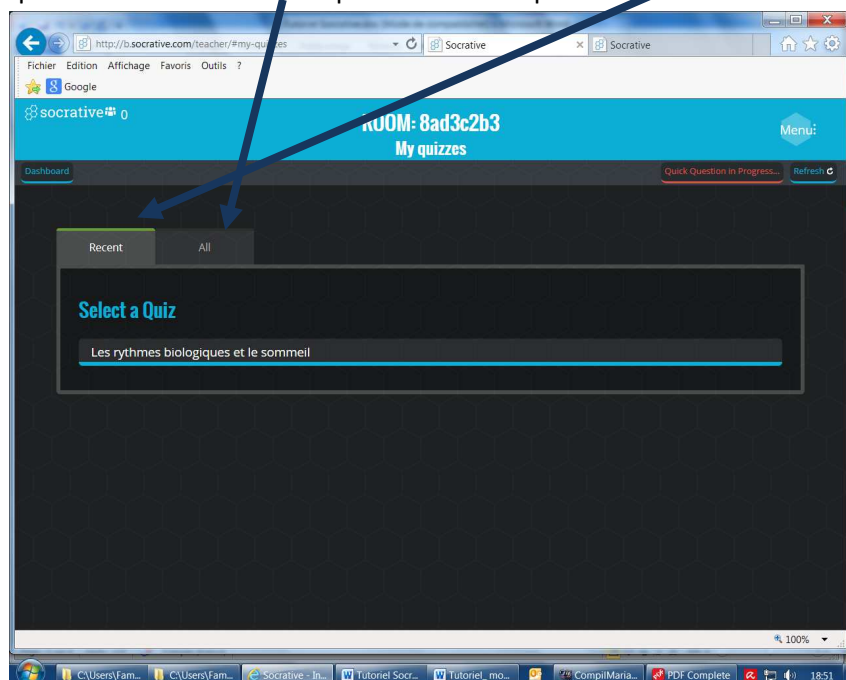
http://b.socrative.com/teacher/#my-qu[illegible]zes
Socrative
Socrative
Fichier Edition Affichage Favoris Outils ?
Google
socrative 0
ROOM: 8ad3c2b3
My quizzes
Menu
Dashboard
Quick Question In Progress...
Refresh
Recent
All
Select a Quiz
Les rythmes biologiques et le sommeil
100%
C:\Users\Fam...
C:\Users\Fam...
Socrative - In...
Tutoriel Socr...
Tutoriel_mo...
CompilMaria...
PDF Complete
18:51